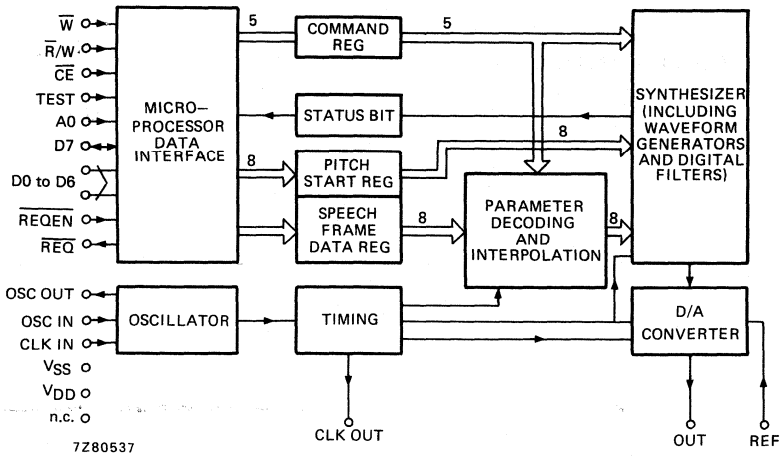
$\overline{W}$
$\overline{R}/W$
$\overline{CE}$
TEST
A0
D7
D0 to D6
$\overline{REQEN}$
$\overline{REQ}$

MICRO-PROCESSOR DATA INTERFACE

5
COMMAND REG
5

STATUS BIT

8
PITCH START REG
8

SPEECH FRAME DATA REG
8

PARAMETER DECODING AND INTERPOLATION
8

SYNTHESIZER (INCLUDING WAVEFORM GENERATORS AND DIGITAL FILTERS)

OSC OUT
OSC IN
CLK IN
$V_{SS}$
$V_{DD}$
n.c.

OSCILLATOR

TIMING

D/A CONVERTER

CLK OUT

OUT

REF

7Z80537